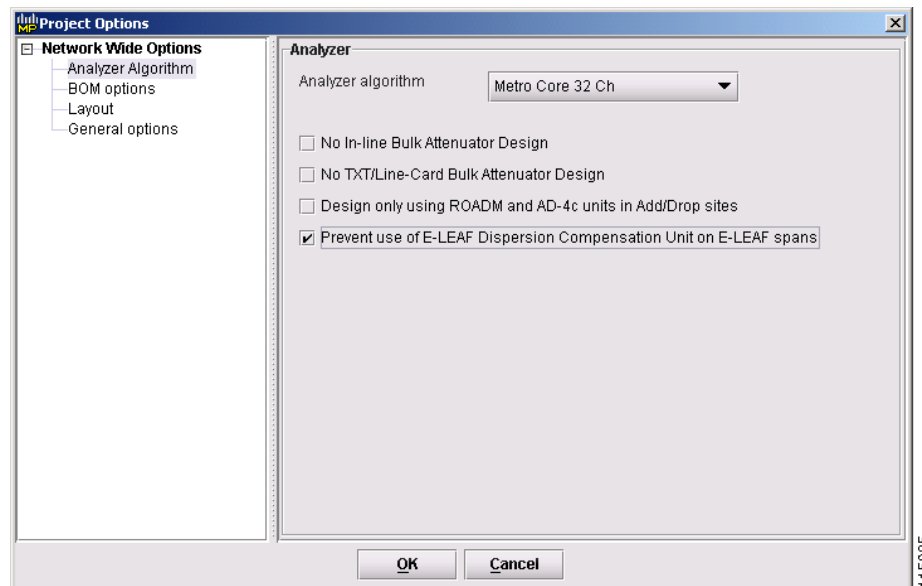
Project Options

Network Wide Options
Analyzer Algorithm
BOM options
Layout
General options

Analyzer

Analyzer algorithm
Metro Core 32 Ch

No In-line Bulk Attenuator Design

No TXT/Line-Card Bulk Attenuator Design

Design only using ROADM and AD-4c units in Add/Drop sites

Prevent use of E-LEAF Dispersion Compensation Unit on E-LEAF spans

OK
Cancel

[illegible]